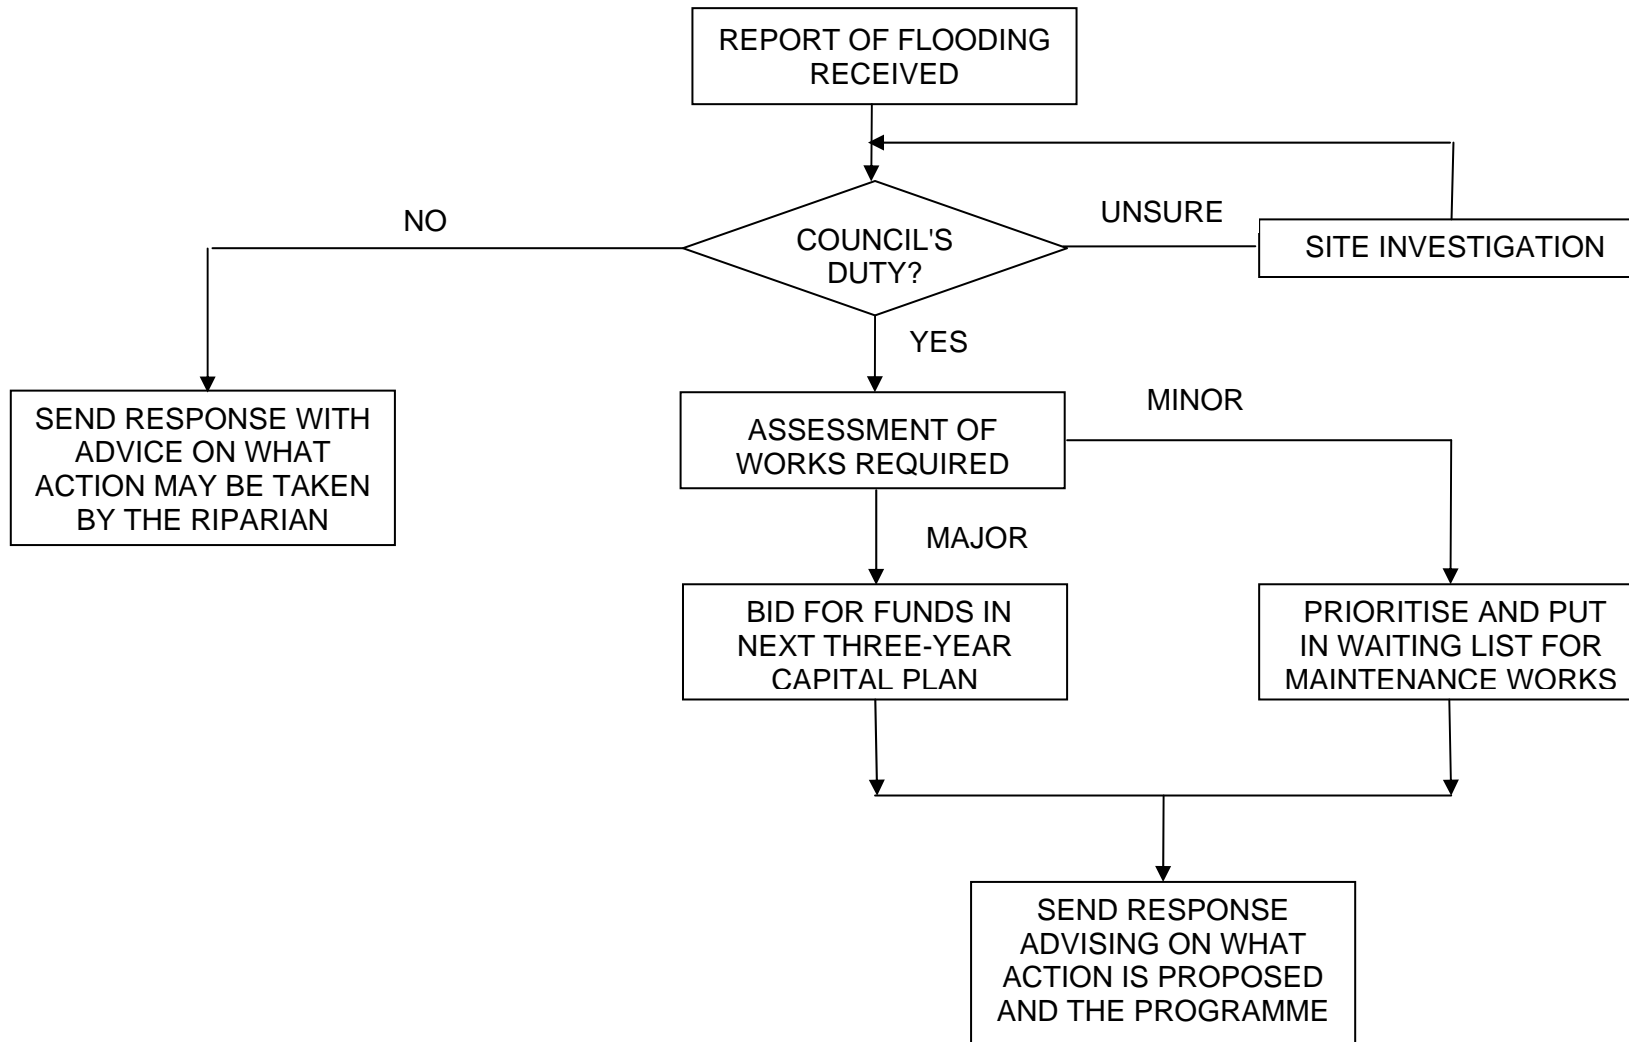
REPORT OF FLOODING RECEIVED

NO

COUNCIL'S DUTY?

UNSURE

SITE INVESTIGATION

YES

SEND RESPONSE WITH ADVICE ON WHAT ACTION MAY BE TAKEN BY THE RIPARIAN

ASSESSMENT OF WORKS REQUIRED

MINOR

MAJOR

BID FOR FUNDS IN NEXT THREE-YEAR CAPITAL PLAN

PRIORITISE AND PUT IN WAITING LIST FOR MAINTENANCE WORKS

SEND RESPONSE ADVISING ON WHAT ACTION IS PROPOSED AND THE PROGRAMME